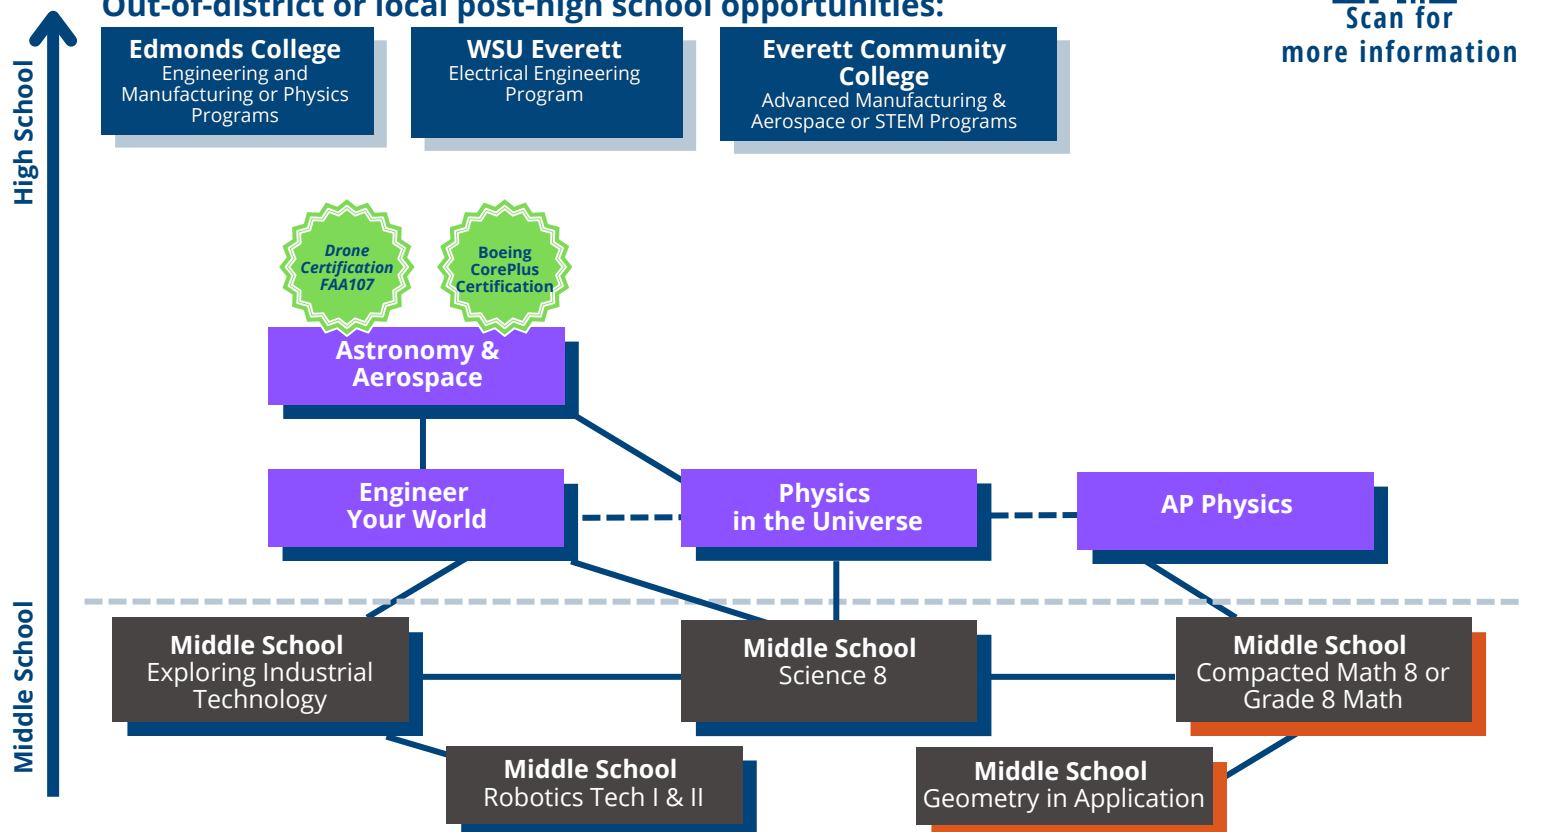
Out-of-district or local post-high school opportunities:

Scan for more information

Edmonds College
Engineering and Manufacturing or Physics Programs

WSU Everett
Electrical Engineering Program

Everett Community College
Advanced Manufacturing & Aerospace or STEM Programs

High School

Drone Certification FAA107

Boeing CorePlus Certification

Astronomy & Aerospace

Engineer Your World

Physics in the Universe

AP Physics

Middle School

Middle School
Exploring Industrial Technology

Middle School
Science 8

Middle School
Compacted Math 8 or Grade 8 Math

Middle School
Robotics Tech I & II

Middle School
Geometry in Application